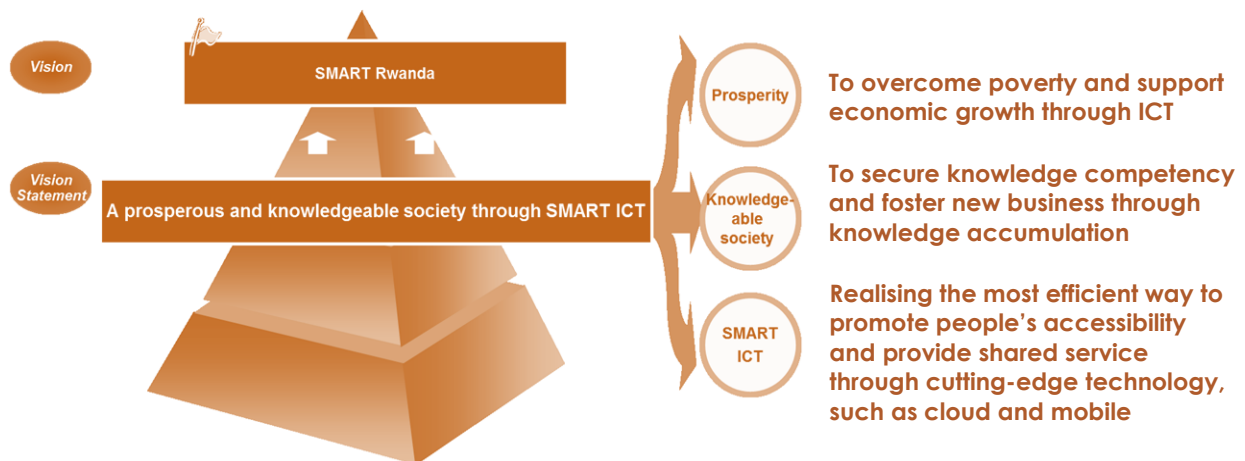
Vision

SMART Rwanda

Vision Statement

A prosperous and knowledgeable society through SMART ICT

Prosperity

To overcome poverty and support economic growth through ICT

Knowledgeable society

To secure knowledge competency and foster new business through knowledge accumulation

SMART ICT

Realising the most efficient way to promote people's accessibility and provide shared service through cutting-edge technology, such as cloud and mobile